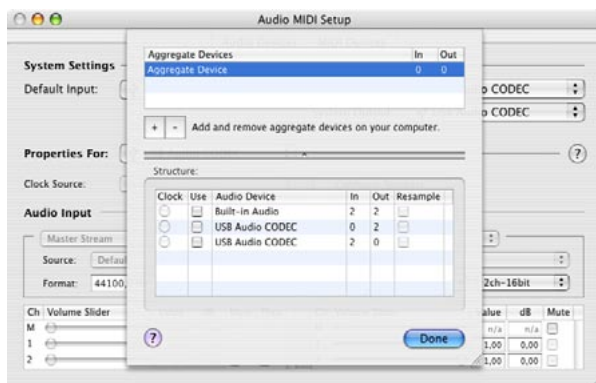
Audio MIDI Setup

System Settings
Default Input:
o CODEC
o CODEC

Properties For:
?
Clock Source:

Audio Input
Master Stream
Source: Defau
Format: 44100,
2ch-16bit

| Ch | Volume Slider | | Value | dB | Mute |
|---|---|---|---|---|---|
| M | | | n/a | n/a | |
| 1 | | | 1,00 | 0,00 | |
| 2 | | | 1,00 | 0,00 | |

| Aggregate Devices | In | Out |
|---|---|---|
| Aggregate Device | 0 | 0 |

+ - Add and remove aggregate devices on your computer.

Structure:

| Clock | Use | Audio Device | In | Out | Resample |
|---|---|---|---|---|---|
| | | Built-in Audio | 2 | 2 | |
| | | USB Audio CODEC | 0 | 2 | |
| | | USB Audio CODEC | 2 | 0 | |

?
Done